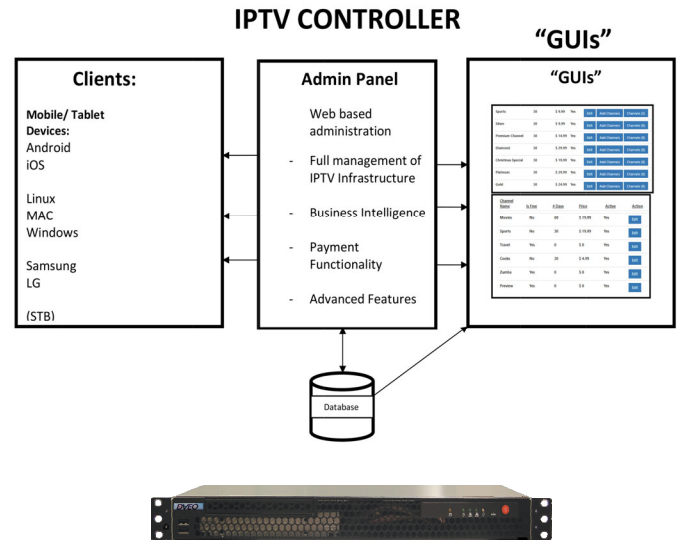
IPTV CONTROLLER

"GUIs"

Clients:

Mobile/ Tablet Devices:
Android
iOS

Linux
MAC
Windows

Samsung
LG

(STB)

Admin Panel

Web based administration

- Full management of IPTV Infrastructure

- Business Intelligence

- Payment Functionality

- Advanced Features

"GUIs"

| Sports | 30 | $ 9.99 | Yes | Edit | Add Channels | Channels (7) |
|---|---|---|---|---|---|---|
| Glass | 30 | $ 9.99 | Yes | Edit | Add Channels | Channels (6) |
| Premium Channel | 30 | $ 14.99 | Yes | Edit | Add Channels | Channels (8) |
| Diamond | 30 | $ 29.99 | Yes | Edit | Add Channels | Channels (6) |
| Christmas Special | 30 | $ 19.99 | Yes | Edit | Add Channels | Channels (6) |
| Platinum | 30 | $ 29.99 | Yes | Edit | Add Channels | Channels (8) |
| Gold | 30 | $ 24.99 | Yes | Edit | Add Channels | Channels (6) |

| Channel Name | Is Free | # Days | Price | Active | Action |
|---|---|---|---|---|---|
| Movies | No | 60 | $ 19.99 | Yes | Edit |
| Sports | No | 30 | $ 19.99 | Yes | Edit |
| Travel | Yes | 0 | $ 0 | Yes | Edit |
| Cooks | No | 30 | $ 4.99 | Yes | Edit |
| Zumba | Yes | 0 | $ 0 | Yes | Edit |
| Preview | Yes | 0 | $ 0 | Yes | Edit |

Database

DVEO